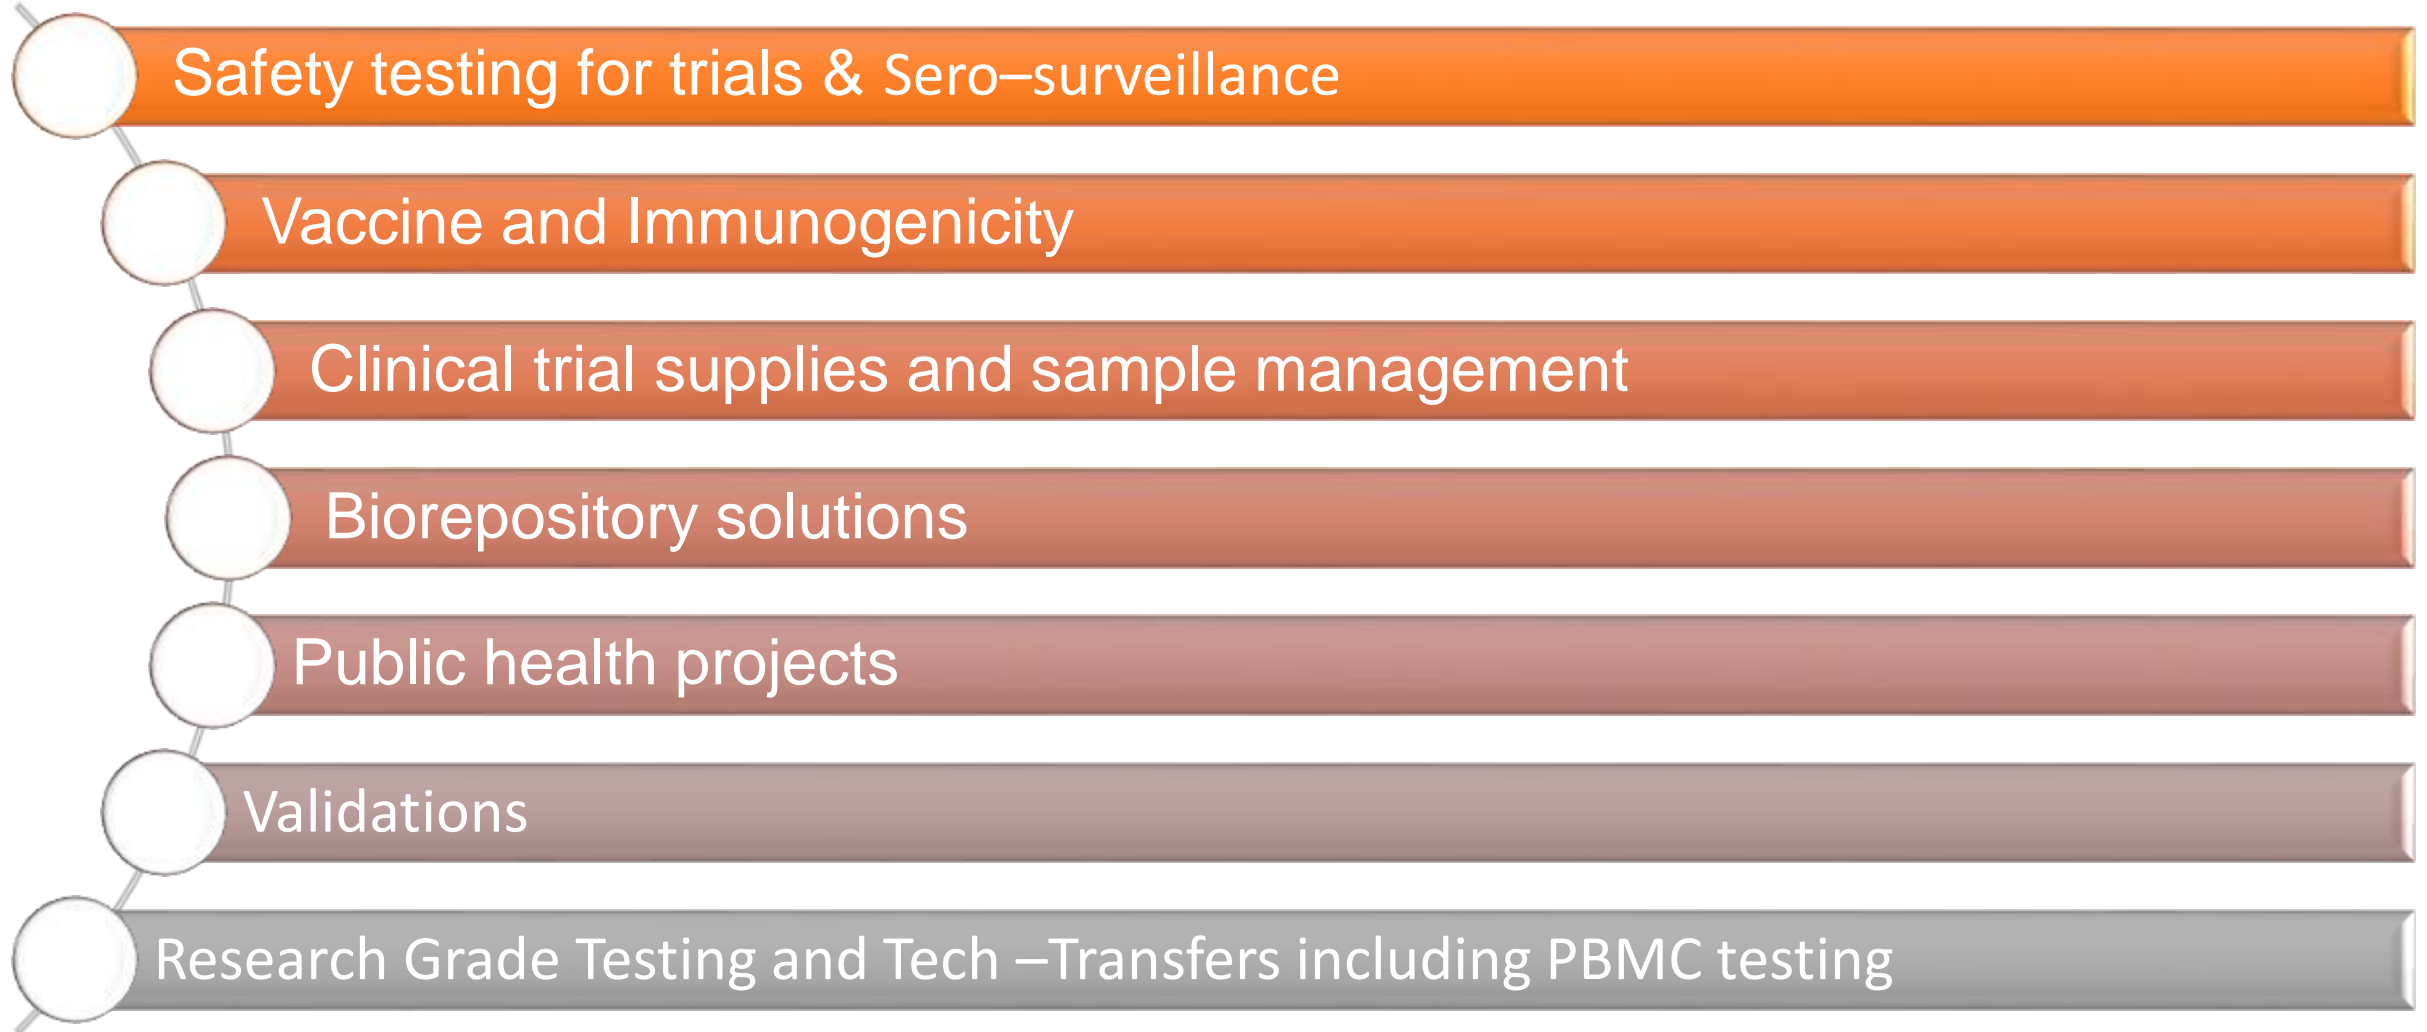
Safety testing for trials & Sero–surveillance

Vaccine and Immunogenicity

Clinical trial supplies and sample management

Biorepository solutions

Public health projects

Validations

Research Grade Testing and Tech –Transfers including PBMC testing